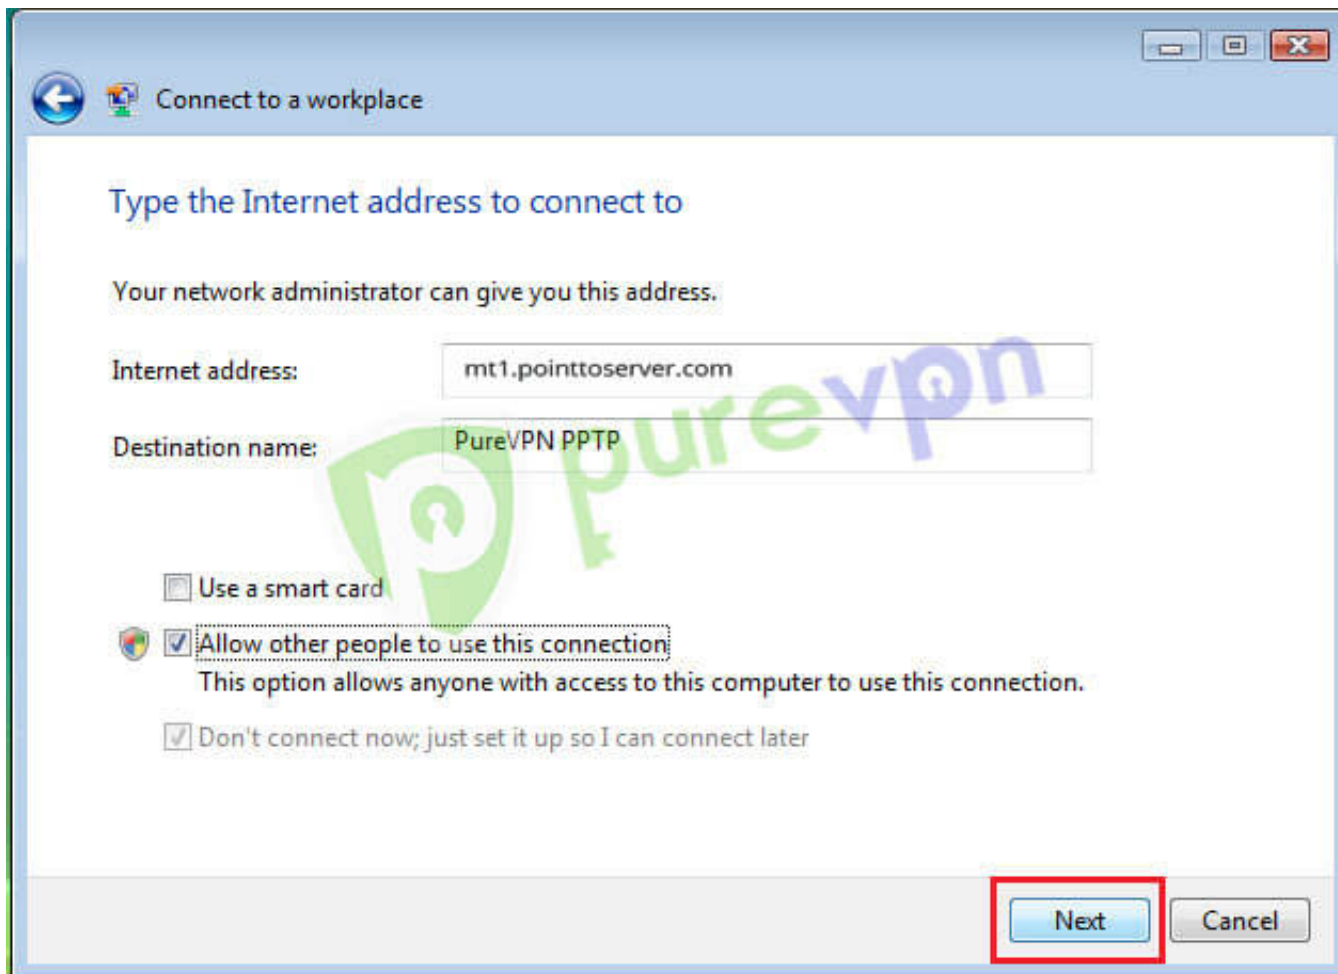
Connect to a workplace

Type the Internet address to connect to

Your network administrator can give you this address.

Internet address: mt1.pointtoserver.com

Destination name: PureVPN PPTP

purevpn

Use a smart card

Allow other people to use this connection
This option allows anyone with access to this computer to use this connection.

Don't connect now; just set it up so I can connect later

Next Cancel